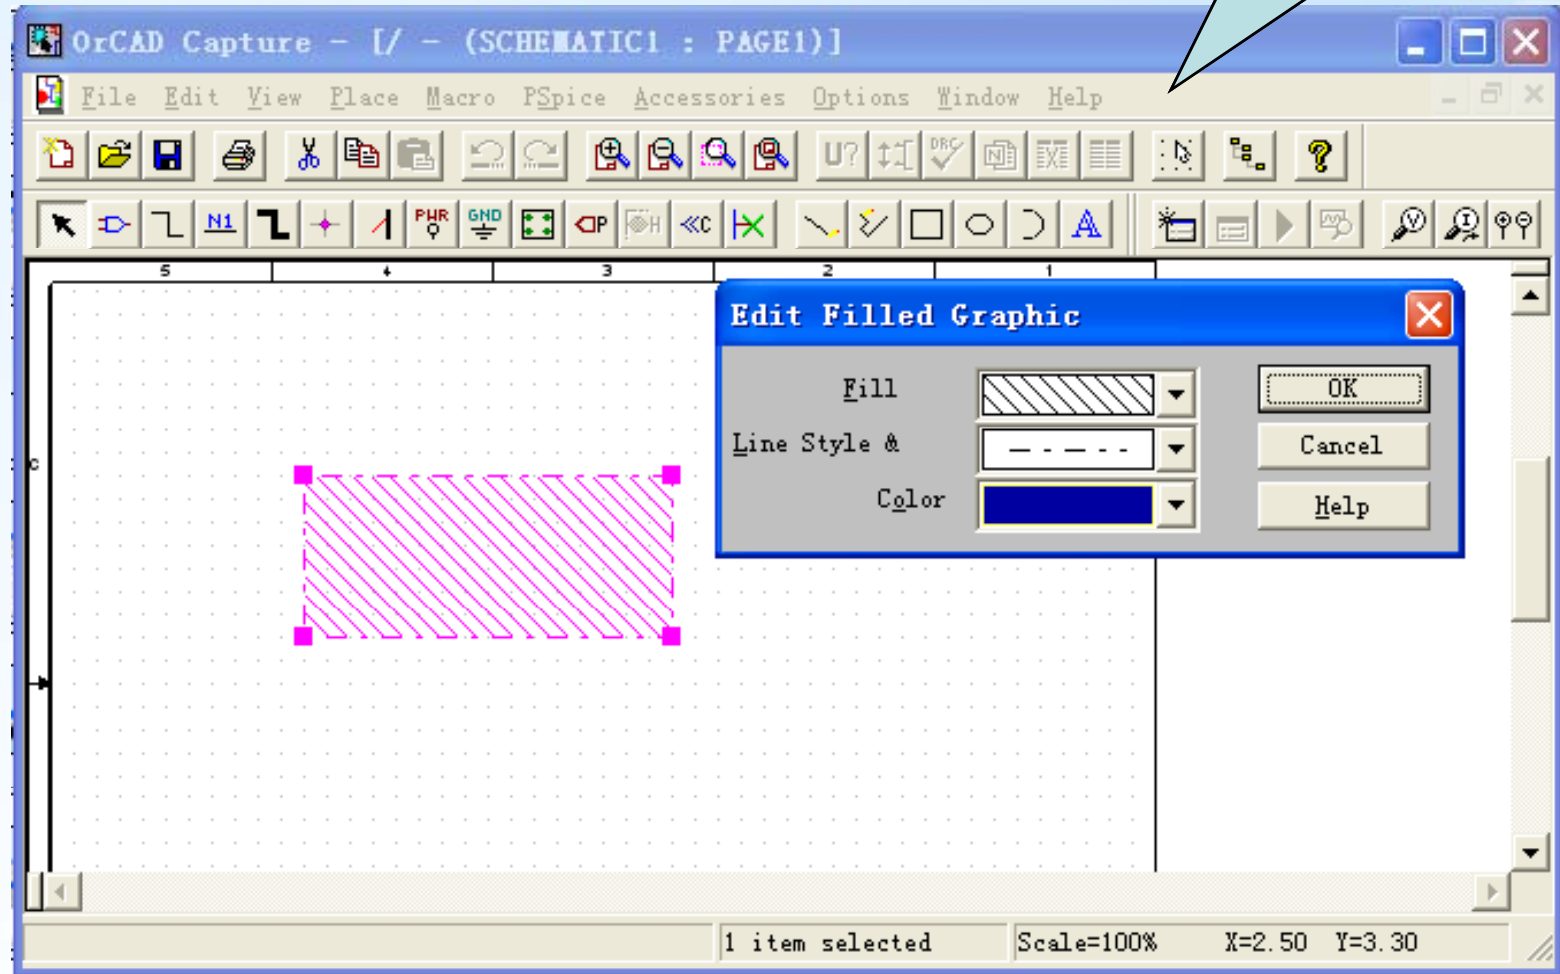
OrCAD Capture - [/ - (SCHEMATIC1 : PAGE1)]

File Edit View Place Macro PSpice Accessories Options Window Help

U? DRC

N1 PWR GND «C

5 4 3 2 1

C

Edit Filled Graphic

Fill

Line Style &

Color

OK

Cancel

Help

1 item selected

Scale=100%

X=2.50 Y=3.30